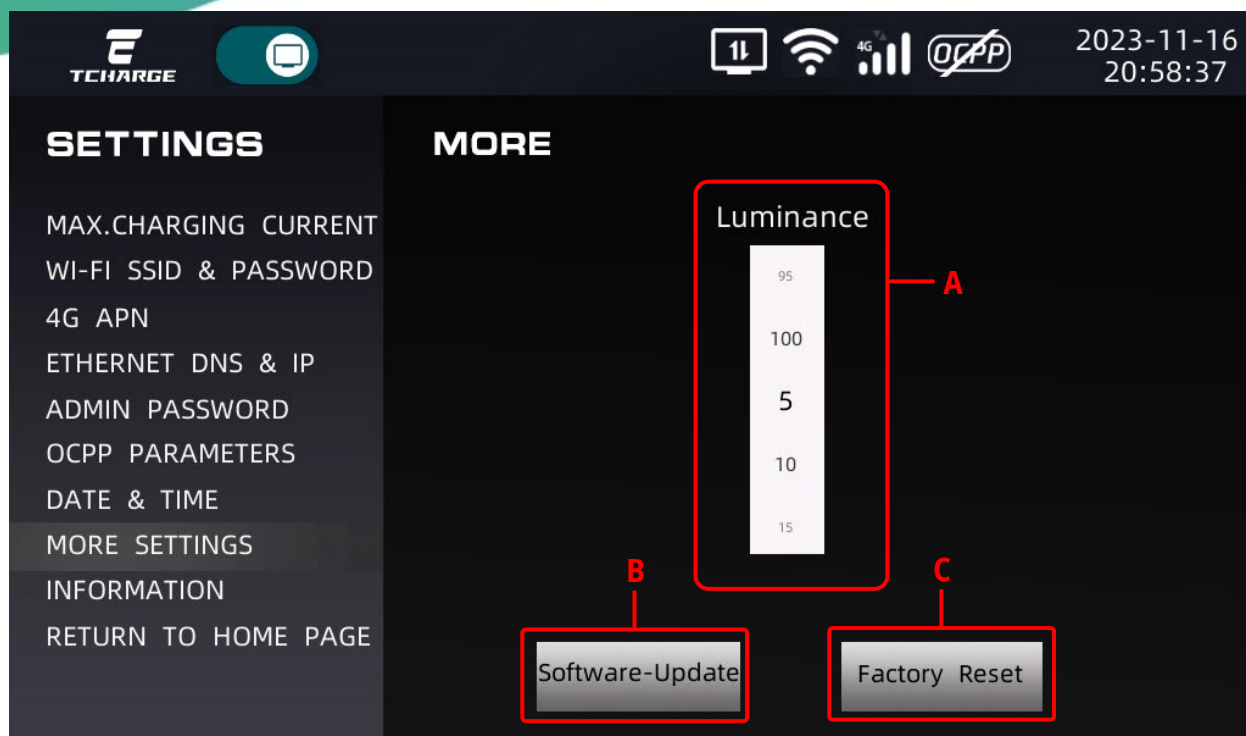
TCHARGE

4G OCPP

2023-11-16
20:58:37

SETTINGS

MAX.CHARGING CURRENT
WI-FI SSID & PASSWORD
4G APN
ETHERNET DNS & IP
ADMIN PASSWORD
OCPP PARAMETERS
DATE & TIME
MORE SETTINGS
INFORMATION
RETURN TO HOME PAGE

MORE

Luminance
95
100
5
10
15

A

B

C

Software-Update

Factory Reset